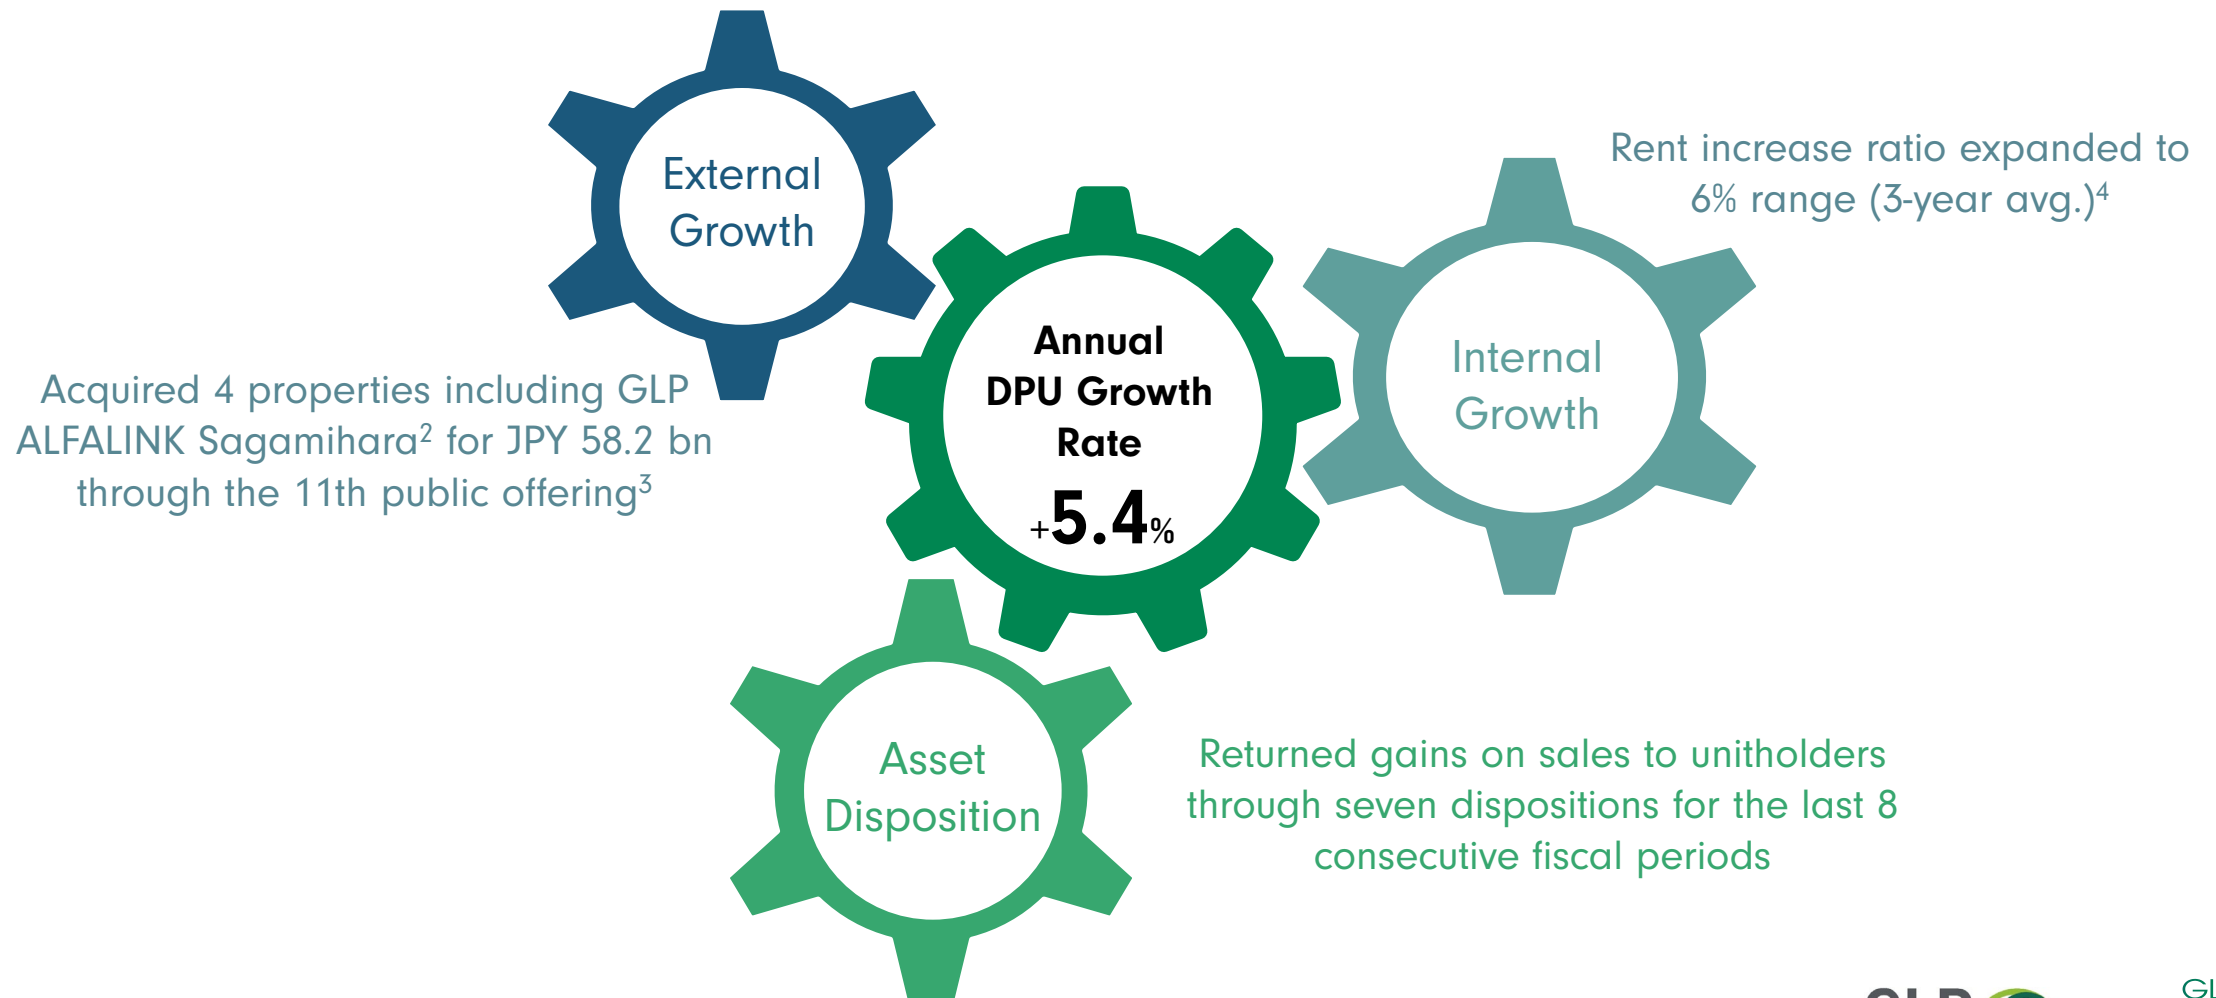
External Growth

Rent increase ratio expanded to 6% range (3-year avg.)$^4$

Annual DPU Growth Rate

+5.4%

Internal Growth

Acquired 4 properties including GLP ALFALINK Sagamihara$^2$ for JPY 58.2 bn through the 11th public offering$^3$

Asset Disposition

Returned gains on sales to unitholders through seven dispositions for the last 8 consecutive fiscal periods

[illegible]